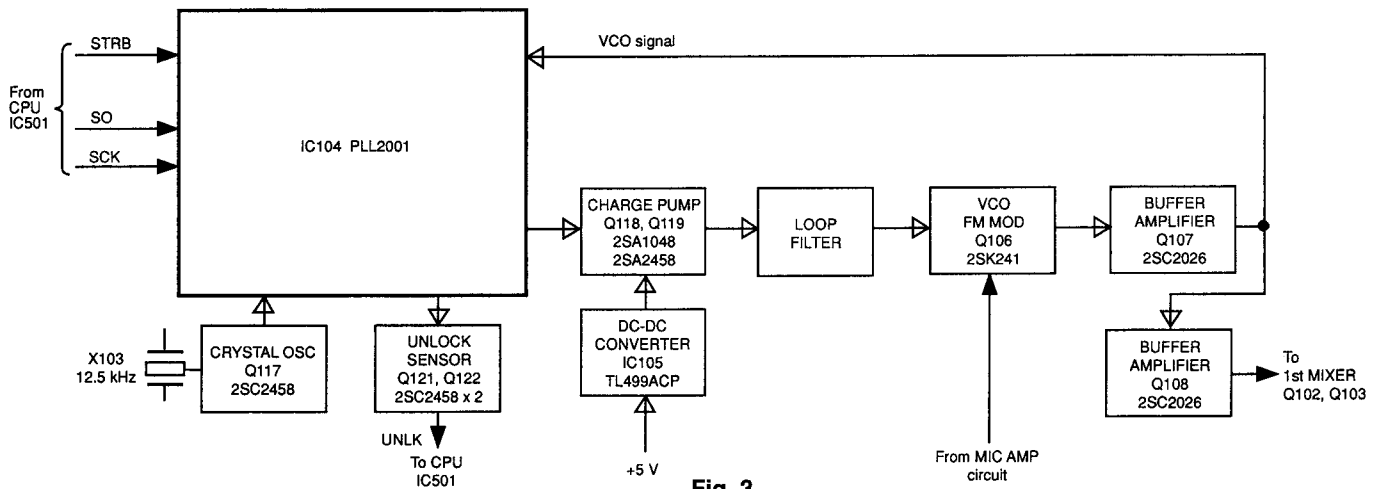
From CPU IC501

STRB

SO

SCK

IC104 PLL2001

VCO signal

CHARGE PUMP
Q118, Q119
2SA1048
2SA2458

LOOP FILTER

VCO
FM MOD
Q106
2SK241

BUFFER AMPLIFIER
Q107
2SC2026

X103
12.5 kHz

CRYSTAL OSC
Q117
2SC2458

UNLOCK SENSOR
Q121, Q122
2SC2458 x 2

DC-DC CONVERTER
IC105
TL499ACP

BUFFER AMPLIFIER
Q108
2SC2026

To 1st MIXER
Q102, Q103

UNLK

To CPU IC501

+5 V

From MIC AMP circuit

Fig. 3